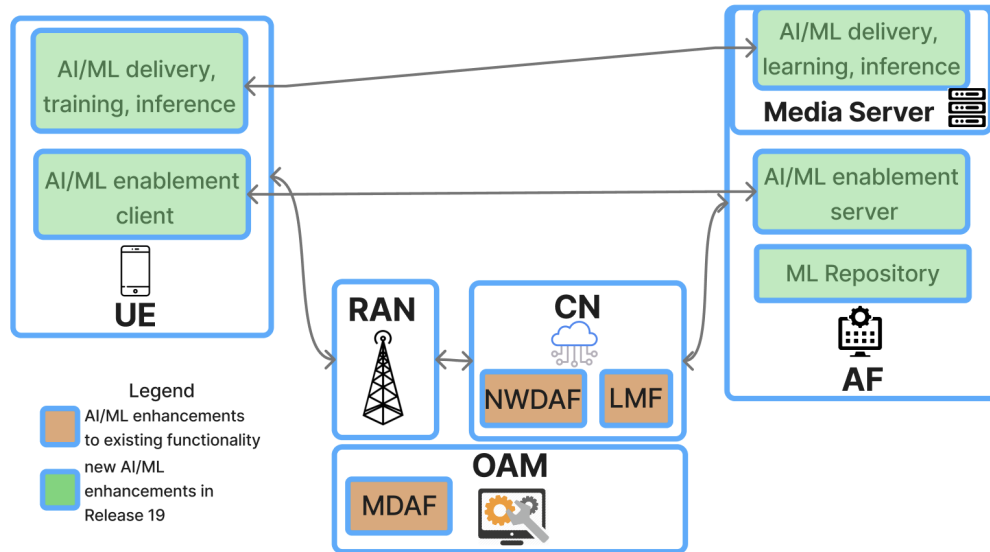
AI/ML delivery, training, inference

AI/ML enablement client

UE

AI/ML delivery, learning, inference

Media Server

AI/ML enablement server

ML Repository

AF

RAN

CN

NWDAF

LMF

OAM

MDAF

Legend

AI/ML enhancements to existing functionality

new AI/ML enhancements in Release 19